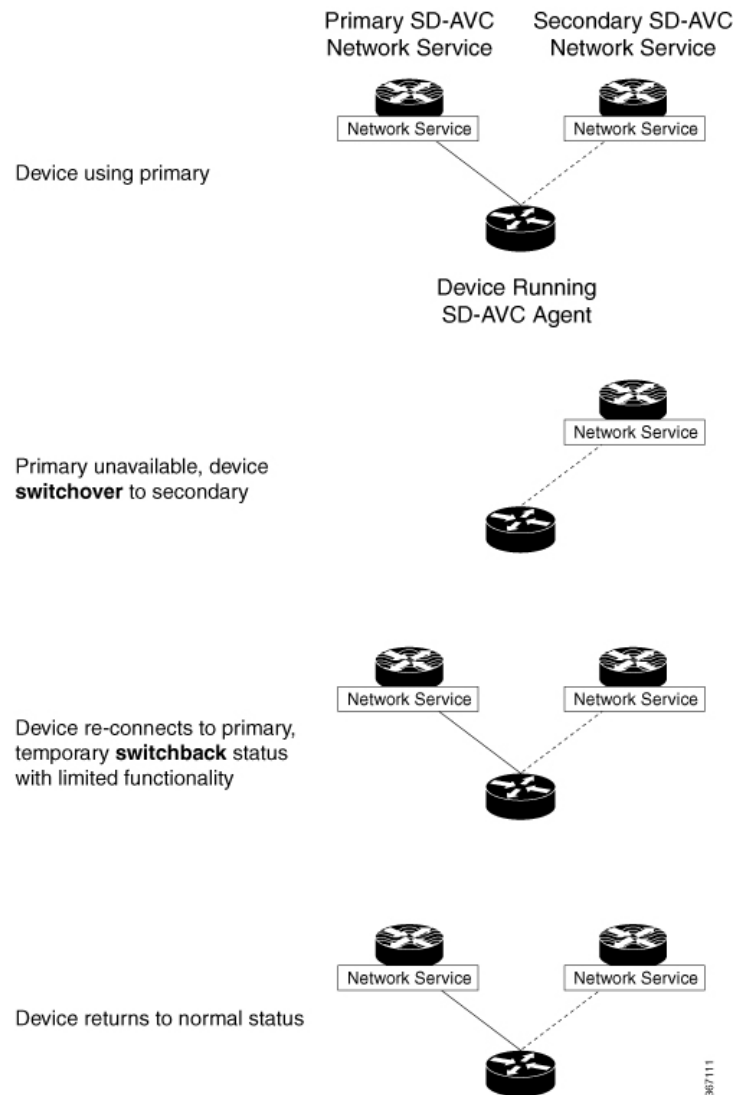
Primary SD-AVC Network Service

Secondary SD-AVC Network Service

Network Service

Network Service

Device using primary

Device Running SD-AVC Agent

Network Service

Primary unavailable, device **switchover** to secondary

Network Service

Network Service

Device re-connects to primary, temporary **switchback** status with limited functionality

Network Service

Network Service

Device returns to normal status

367111